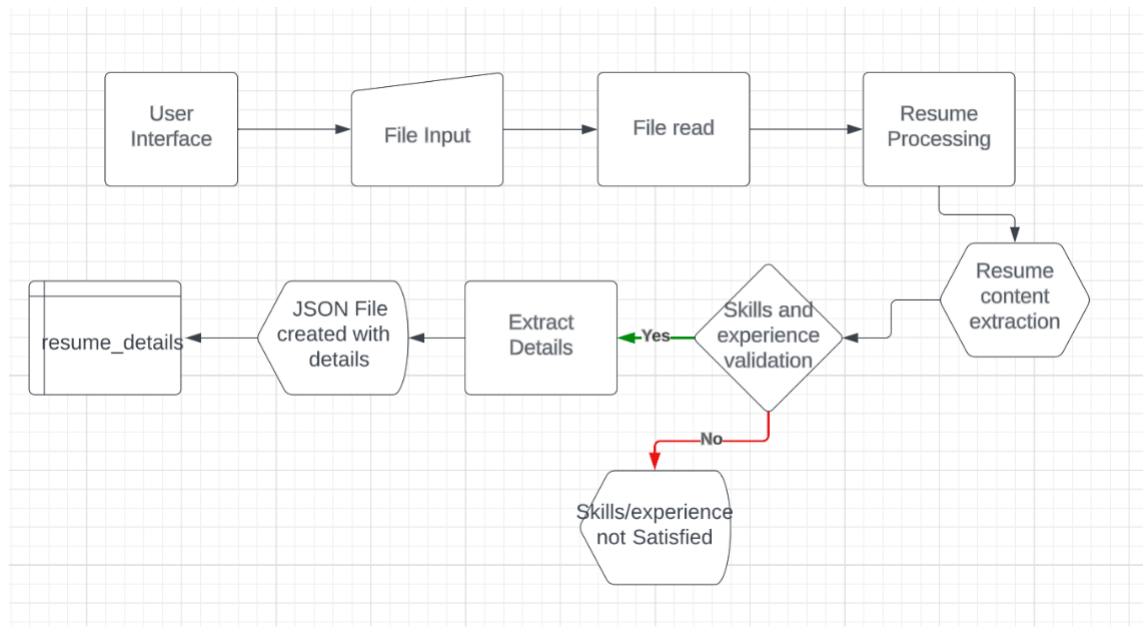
User Interface

File Input

File read

Resume Processing

Resume content extraction

Skills and experience validation

Yes

Extract Details

JSON File created with details

resume_details

No

Skills/experience not Satisfied